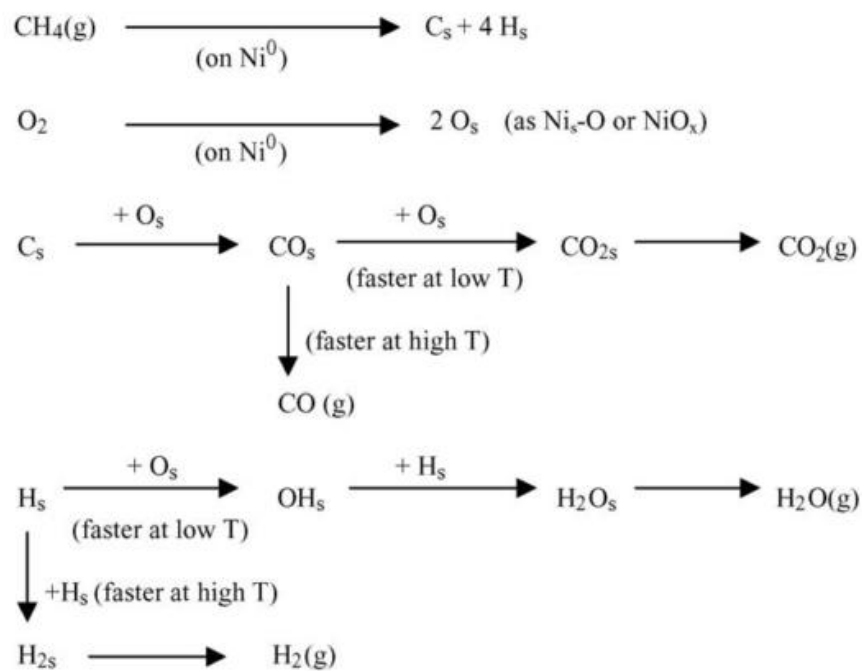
$CH_4(g) \xrightarrow[\text{(on Ni}^0)]{} C_s + 4\ H_s$

$O_2 \xrightarrow[\text{(on Ni}^0)]{} 2\ O_s$ (as $Ni_s$-O or $NiO_x$)

$C_s \xrightarrow{+ O_s} CO_s \xrightarrow[\text{(faster at low T)}]{+ O_s} CO_{2s} \longrightarrow CO_2(g)$

$CO_s \downarrow$ (faster at high T)

CO (g)

$H_s \xrightarrow[\text{(faster at low T)}]{+ O_s} OH_s \xrightarrow{+ H_s} H_2O_s \longrightarrow H_2O(g)$

$H_s \downarrow$ $+H_s$ (faster at high T)

$H_{2s} \longrightarrow H_2(g)$